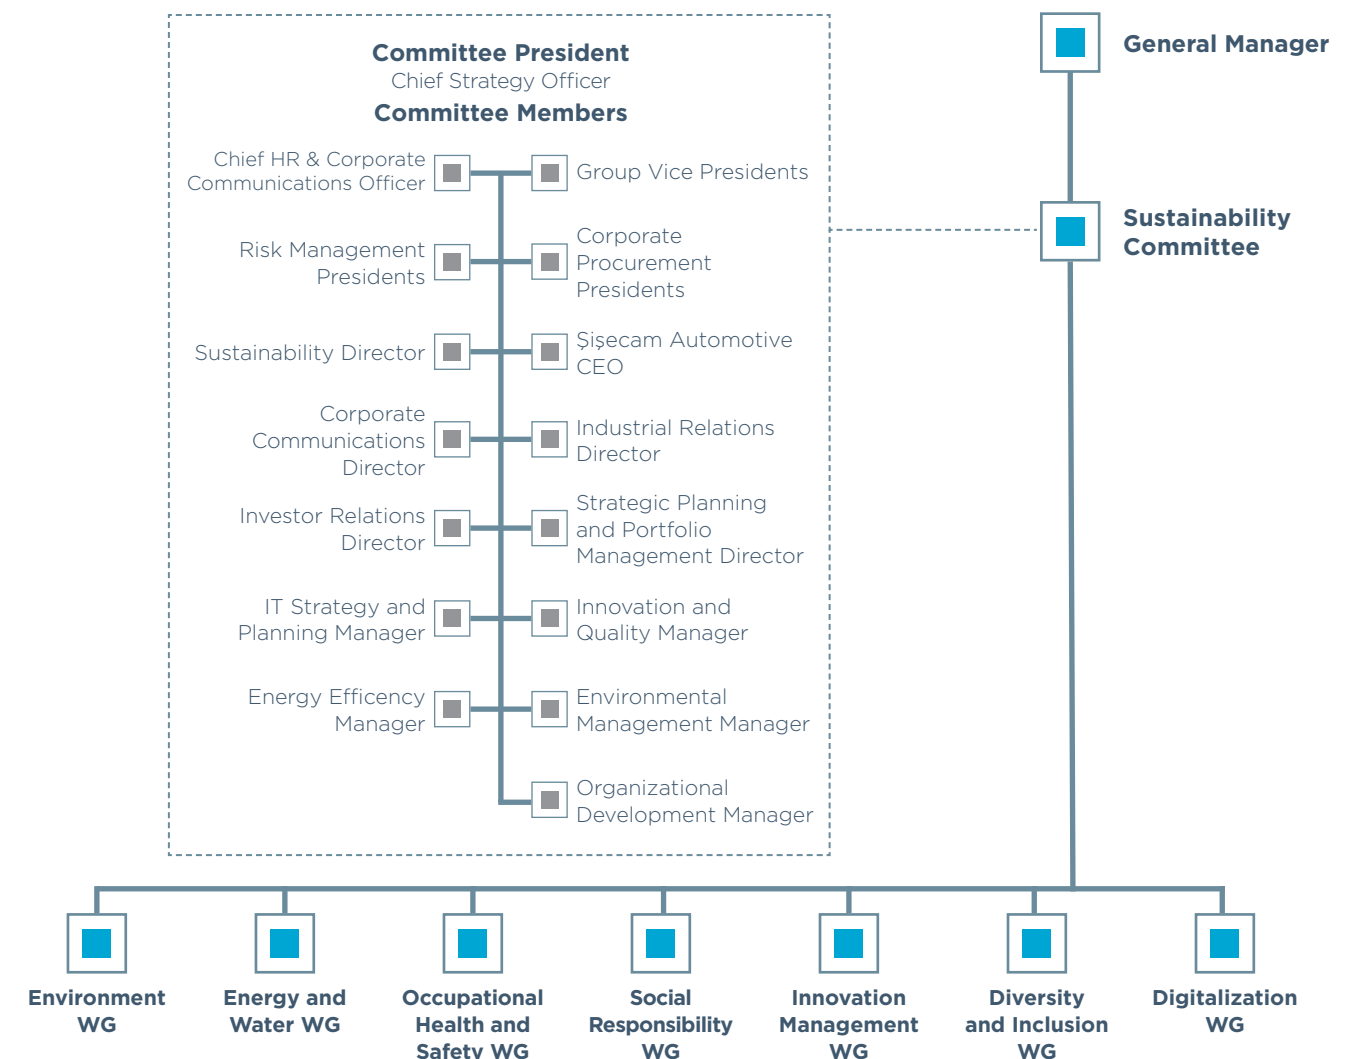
Committee President
Chief Strategy Officer
Committee Members

Chief HR & Corporate Communications Officer

Group Vice Presidents

Risk Management Presidents

Corporate Procurement Presidents

Sustainability Director

Şişecam Automotive CEO

Corporate Communications Director

Industrial Relations Director

Investor Relations Director

Strategic Planning and Portfolio Management Director

IT Strategy and Planning Manager

Innovation and Quality Manager

Energy Efficency Manager

Environmental Management Manager

Organizational Development Manager

General Manager

Sustainability Committee

Environment WG

Energy and Water WG

Occupational Health and Safety WG

Social Responsibility WG

Innovation Management WG

Diversity and Inclusion WG

Digitalization WG